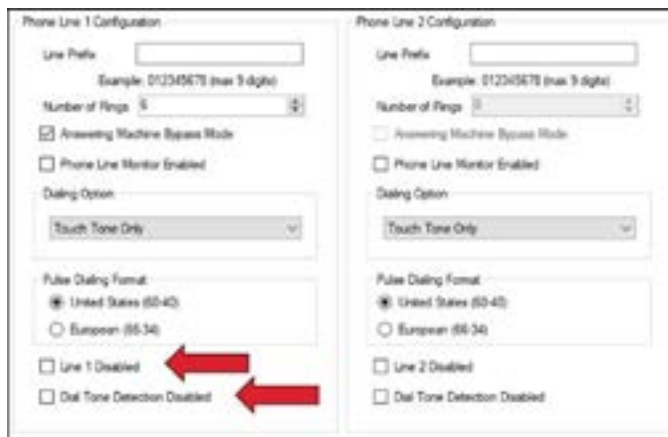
Phone Line 1 Configuration

Line Prefix

Example: 012345678 (max 9 digits)

Number of Rings 6

Answering Machine Bypass Mode

Phone Line Monitor Enabled

Dialing Option

Touch Tone Only

Pulse Dialing Format

United States (60-40)

European (66-34)

Line 1 Disabled

Dial Tone Detection Disabled

Phone Line 2 Configuration

Line Prefix

Example: 012345678 (max 9 digits)

Number of Rings 0

Answering Machine Bypass Mode

Phone Line Monitor Enabled

Dialing Option

Touch Tone Only

Pulse Dialing Format

United States (60-40)

European (66-34)

Line 2 Disabled

Dial Tone Detection Disabled